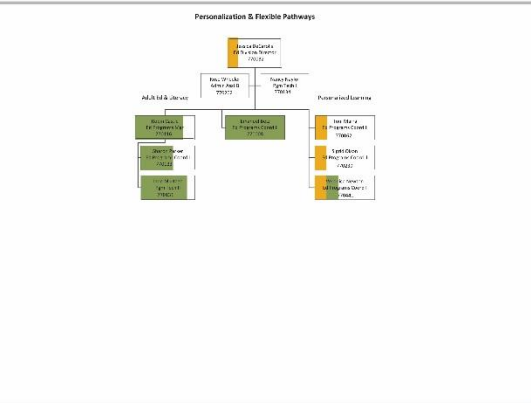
Personalization & Flexible Pathways

Joanne DeCarolis
Ed Business Director
770694

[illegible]
Admin Asst II
770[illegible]

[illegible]
Sys Tech I
770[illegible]

Adult Ed & Literacy

Personalized Learning

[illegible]
Ed Programs Mgr
770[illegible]

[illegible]
Ed Programs Coord I
770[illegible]

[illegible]
Ed Programs Coord I
770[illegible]

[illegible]
Ed Programs Coord I
770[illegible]

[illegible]
Sys Tech I
770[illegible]

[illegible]
Ed Programs Coord I
770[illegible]

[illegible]
Ed Programs Coord I
770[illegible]